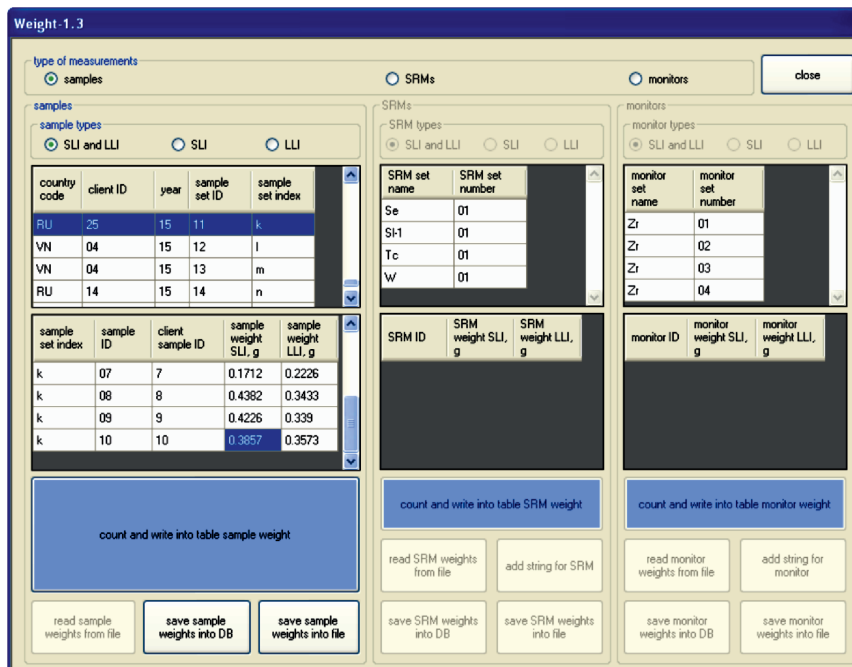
Weight-1.3

type of measurements
samples
SRMs
monitors
close

samples
sample types
SLI and LLI
SLI
LLI

| country code | client ID | year | sample set ID | sample set index |
|---|---|---|---|---|
| RU | 25 | 15 | 11 | k |
| VN | 04 | 15 | 12 | l |
| VN | 04 | 15 | 13 | m |
| RU | 14 | 15 | 14 | n |

| sample set index | sample ID | client sample ID | sample weight SLI, g | sample weight LLI, g |
|---|---|---|---|---|
| k | 07 | 7 | 0.1712 | 0.2226 |
| k | 08 | 8 | 0.4382 | 0.3433 |
| k | 09 | 9 | 0.4226 | 0.339 |
| k | 10 | 10 | 0.3857 | 0.3573 |

count and write into table sample weight

read sample weights from file
save sample weights into DB
save sample weights into file

SRMs
SRM types
SLI and LLI
SLI
LLI

| SRM set name | SRM set number |
|---|---|
| Se | 01 |
| Sl-1 | 01 |
| Tc | 01 |
| W | 01 |

| SRM ID | SRM weight SLI, g | SRM weight LLI, g |
|---|---|---|

count and write into table SRM weight

read SRM weights from file
add string for SRM
save SRM weights into DB
save SRM weights into file

monitors
monitor types
SLI and LLI
SLI
LLI

| monitor set name | monitor set number |
|---|---|
| Zr | 01 |
| Zr | 02 |
| Zr | 03 |
| Zr | 04 |

| monitor ID | monitor weight SLI, g | monitor weight LLI, g |
|---|---|---|

count and write into table monitor weight

read monitor weights from file
add string for monitor
save monitor weights into DB
save monitor weights into file